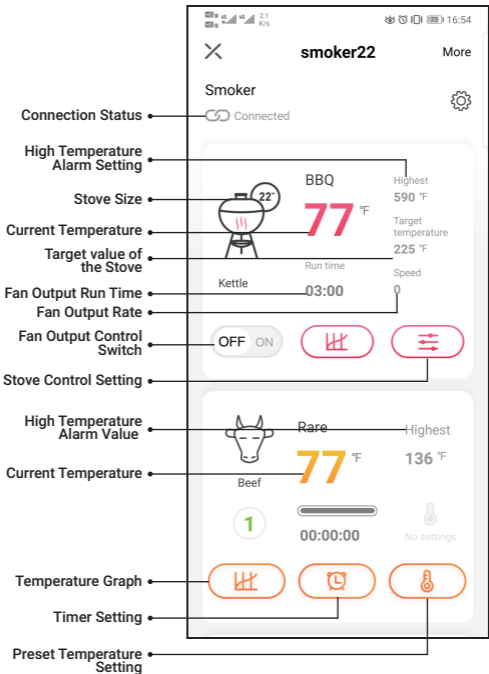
2.1 K/s 16:54

smoker22

More

Smoker

Connected

BBQ

22"

77 °F

Kettle

Highest 590 °F

Target temperature 225 °F

Run time 03:00

Speed 0

OFF ON

Rare

77 °F

Beef

Highest 136 °F

1

00:00:00

No settings

Connection Status

High Temperature Alarm Setting

Stove Size

Current Temperature

Target value of the Stove

Fan Output Run Time

Fan Output Rate

Fan Output Control Switch

Stove Control Setting

High Temperature Alarm Value

Current Temperature

Temperature Graph

Timer Setting

Preset Temperature Setting